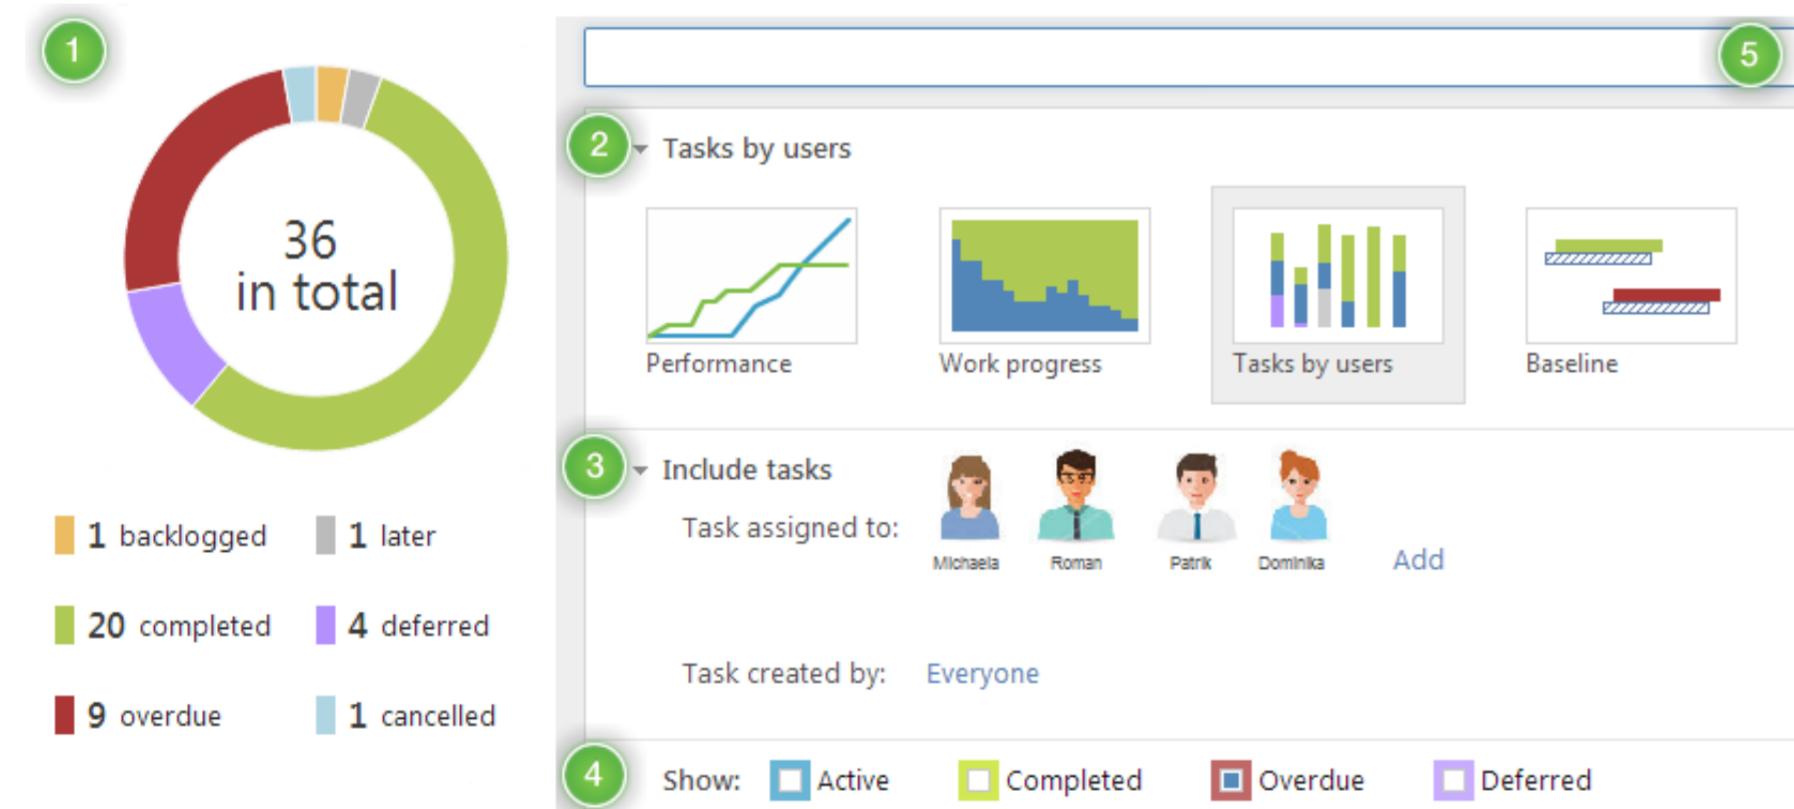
1

36
in total

1 backlogged
1 later
20 completed
4 deferred
9 overdue
1 cancelled

5

2 Tasks by users

Performance
Work progress
Tasks by users
Baseline

3 Include tasks

Task assigned to:
Michaela
Roman
Patrik
Dominika
Add

Task created by: Everyone

4 Show: Active Completed Overdue Deferred